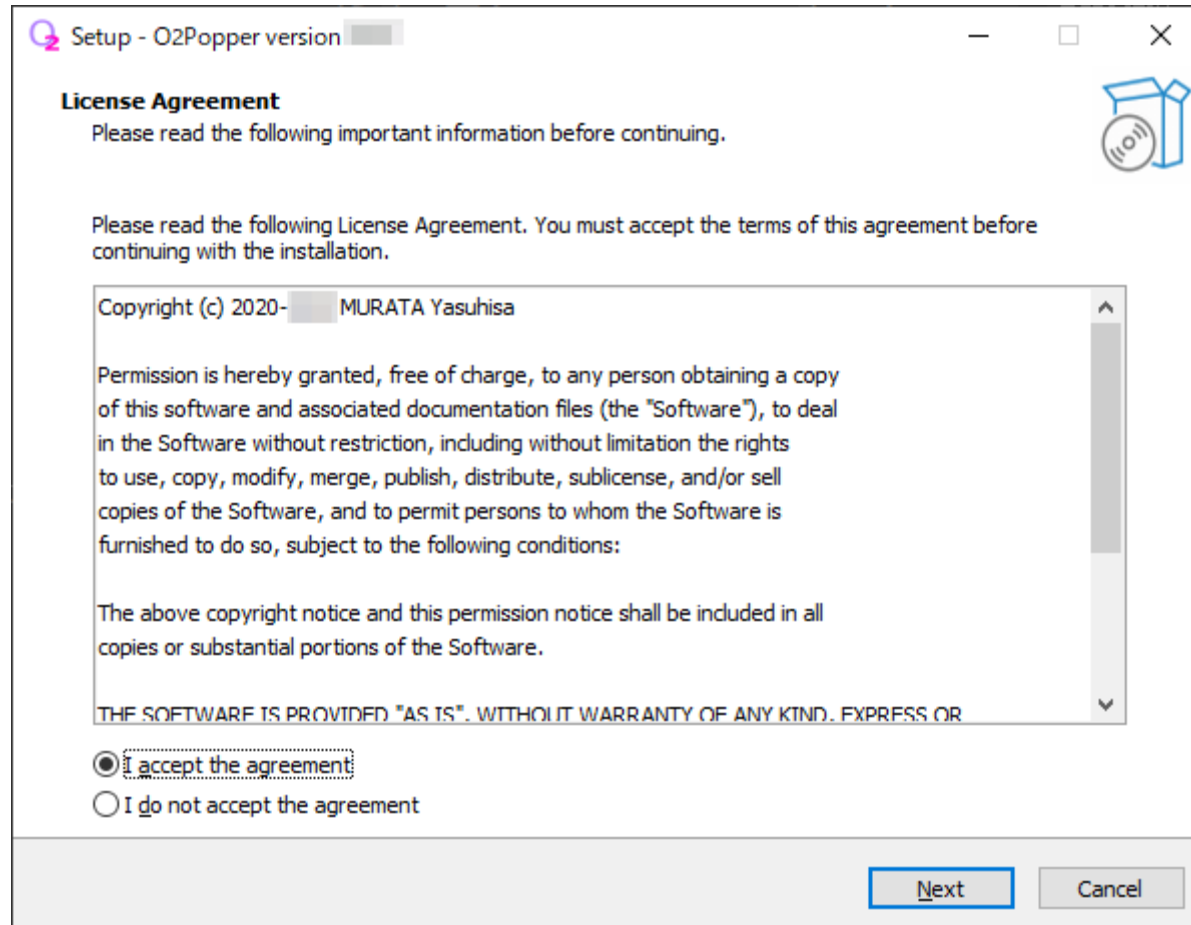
Setup - O2Popper version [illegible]

License Agreement
Please read the following important information before continuing.

Please read the following License Agreement. You must accept the terms of this agreement before continuing with the installation.

Copyright (c) 2020-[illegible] MURATA Yasuhisa

Permission is hereby granted, free of charge, to any person obtaining a copy of this software and associated documentation files (the "Software"), to deal in the Software without restriction, including without limitation the rights to use, copy, modify, merge, publish, distribute, sublicense, and/or sell copies of the Software, and to permit persons to whom the Software is furnished to do so, subject to the following conditions:

The above copyright notice and this permission notice shall be included in all copies or substantial portions of the Software.

THE SOFTWARE IS PROVIDED "AS IS", WITHOUT WARRANTY OF ANY KIND, EXPRESS OR

I accept the agreement
I do not accept the agreement

Next
Cancel